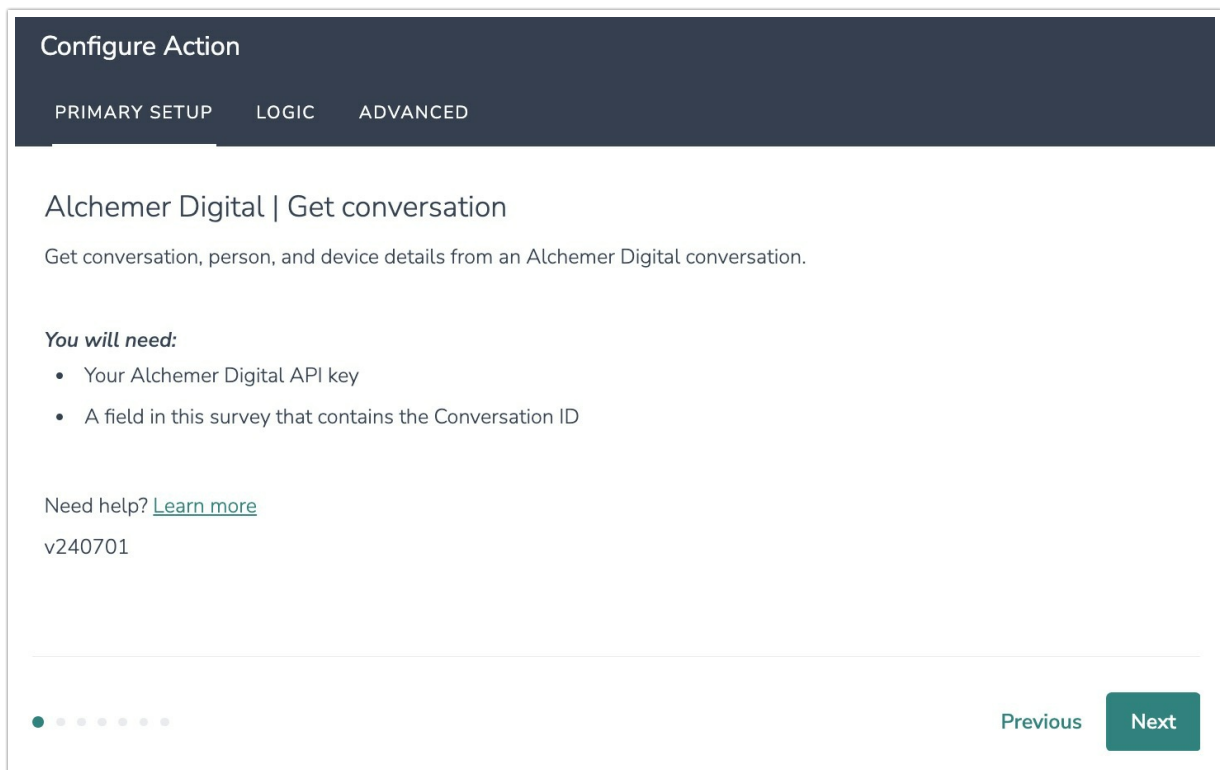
Configure Action

PRIMARY SETUP LOGIC ADVANCED

Alchemer Digital | Get conversation

Get conversation, person, and device details from an Alchemer Digital conversation.

You will need:

- Your Alchemer Digital API key
- A field in this survey that contains the Conversation ID

Need help? Learn more

v240701

Previous Next